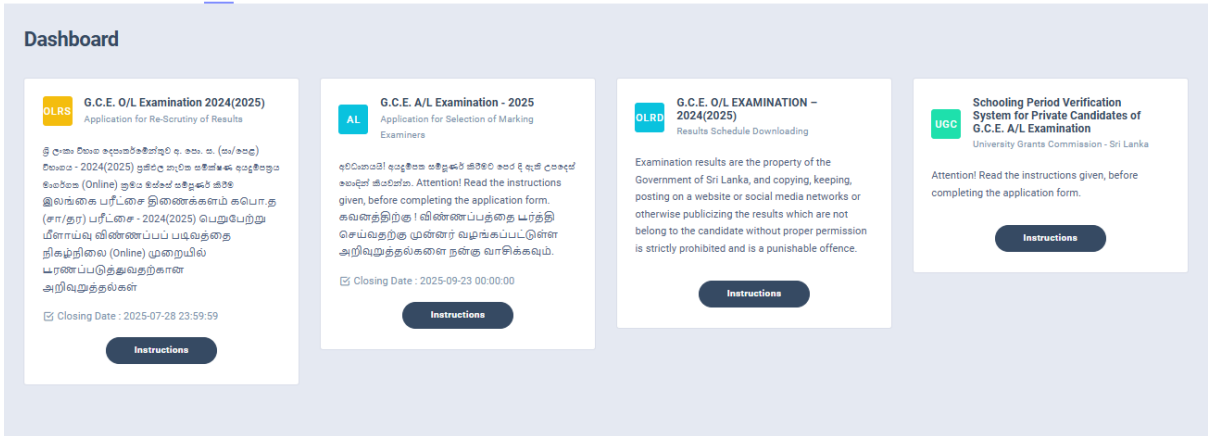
Dashboard

OLRS
G.C.E. O/L Examination 2024(2025)
Application for Re-Scrutiny of Results

ශ්‍රී ලංකා විභාග දෙපාර්තමේන්තුව අ. පො. ස. (සා/පෙළ) විභාගය - 2024(2025) ප්‍රතිඵල නැවත සමීක්ෂණ අයදුම්පත්‍රය මාර්ගගත (Online) ක්‍රමය මගින් සම්පූර්ණ කිරීම
இலங்கை பரீட்சை திணைக்களம் கபொ.த (சா/தர) பரீட்சை - 2024(2025) பெறுபேற்று மீளாய்வு விண்ணப்பப் படிவத்தை நிகழ்நிலை (Online) முறையில் பூரணப்படுத்துவதற்கான அறிவுறுத்தல்கள்

Closing Date : 2025-07-28 23:59:59

Instructions

AL
G.C.E. A/L Examination - 2025
Application for Selection of Marking Examiners

අවධානයයි! අයදුම්පත සම්පූර්ණ කිරීමට පෙර දී ඇති උපදෙස් හොඳින් කියවන්න. Attention! Read the instructions given, before completing the application form. கவனத்திற்கு ! விண்ணப்பத்தை பூர்த்தி செய்வதற்கு முன்னர் வழங்கப்பட்டுள்ள அறிவுறுத்தல்களை நன்கு வாசிக்கவும்.

Closing Date : 2025-09-23 00:00:00

Instructions

OLRD
G.C.E. O/L EXAMINATION – 2024(2025)
Results Schedule Downloading

Examination results are the property of the Government of Sri Lanka, and copying, keeping, posting on a website or social media networks or otherwise publicizing the results which are not belong to the candidate without proper permission is strictly prohibited and is a punishable offence.

Instructions

UGC
Schooling Period Verification System for Private Candidates of G.C.E. A/L Examination
University Grants Commission - Sri Lanka

Attention! Read the instructions given, before completing the application form.

Instructions